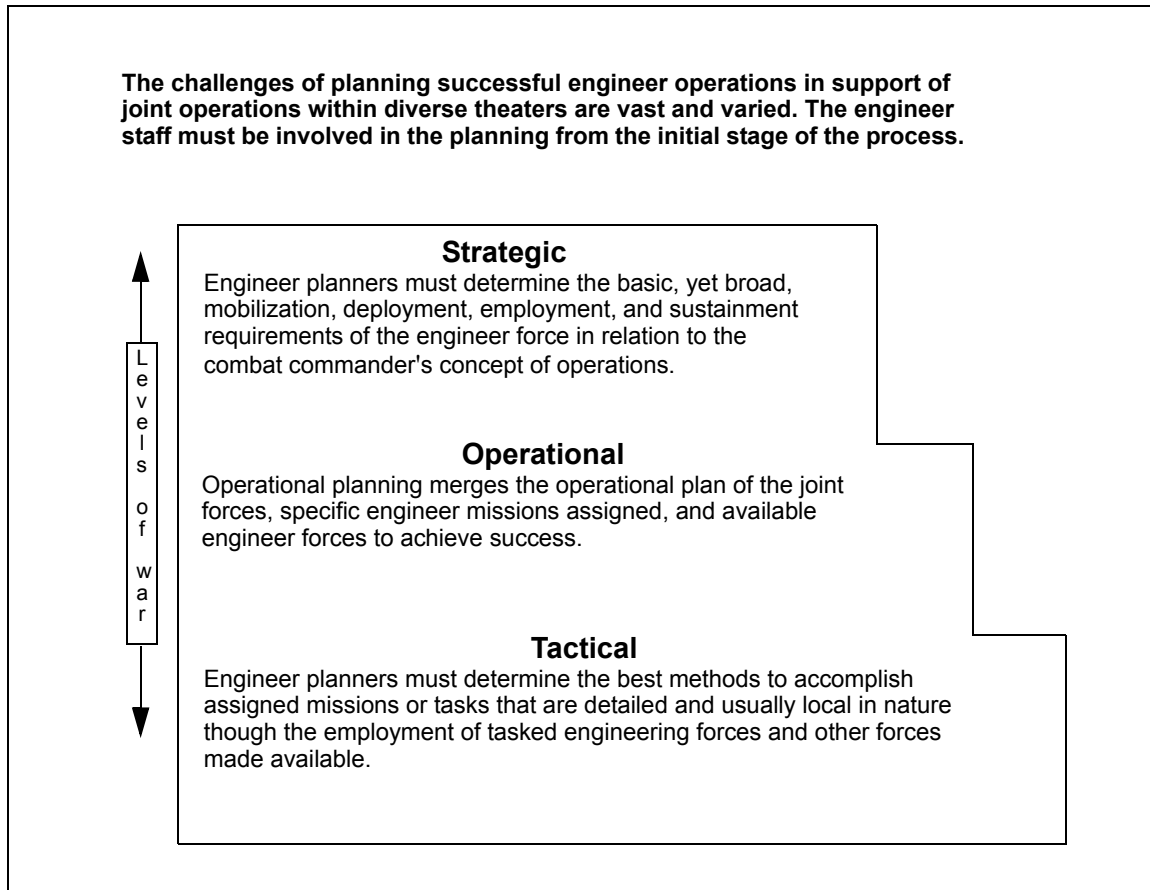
The challenges of planning successful engineer operations in support of joint operations within diverse theaters are vast and varied. The engineer staff must be involved in the planning from the initial stage of the process.

Levels of war

Strategic
Engineer planners must determine the basic, yet broad, mobilization, deployment, employment, and sustainment requirements of the engineer force in relation to the combat commander's concept of operations.

Operational
Operational planning merges the operational plan of the joint forces, specific engineer missions assigned, and available engineer forces to achieve success.

Tactical
Engineer planners must determine the best methods to accomplish assigned missions or tasks that are detailed and usually local in nature though the employment of tasked engineering forces and other forces made available.